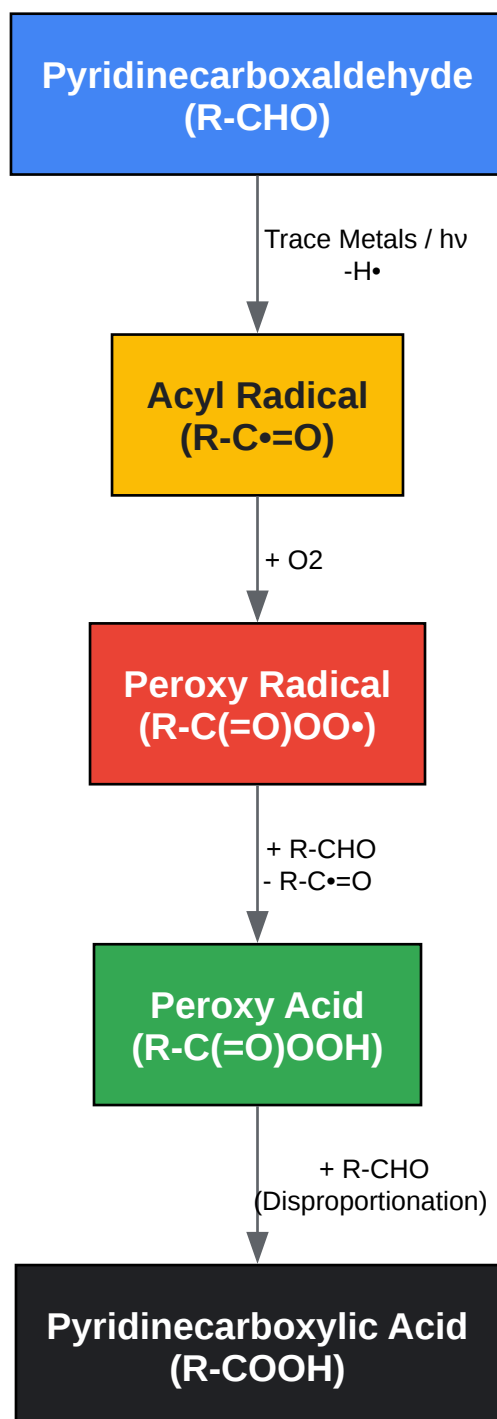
Pyridinecarboxaldehyde
(R-CHO)

Trace Metals / hν
-H•

Acyl Radical
(R-C•=O)

+ O2

Peroxy Radical
(R-C(=O)OO•)

+ R-CHO
- R-C•=O

Peroxy Acid
(R-C(=O)OOH)

+ R-CHO
(Disproportionation)

Pyridinecarboxylic Acid
(R-COOH)